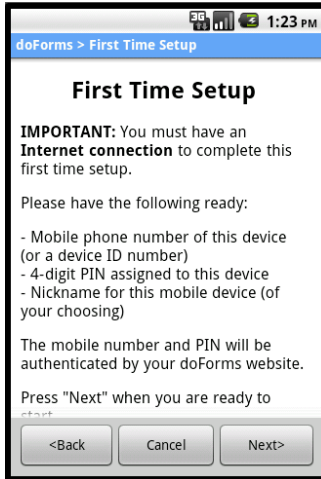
3G 1:23 PM

doForms > First Time Setup

First Time Setup

IMPORTANT: You must have an Internet connection to complete this first time setup.

Please have the following ready:

- Mobile phone number of this device (or a device ID number)
- 4-digit PIN assigned to this device
- Nickname for this mobile device (of your choosing)

The mobile number and PIN will be authenticated by your doForms website.

Press "Next" when you are ready to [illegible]

<Back Cancel Next>